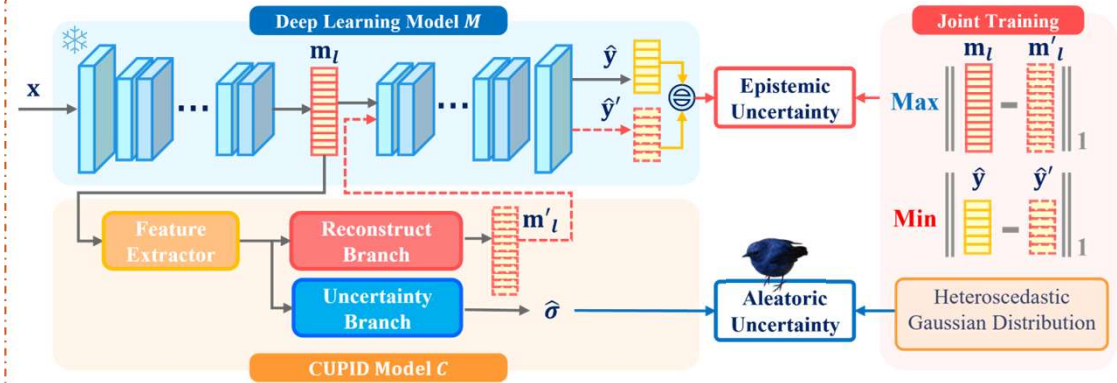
Deep Learning Model $M$

$\mathbf{x}$

$\mathbf{m}_l$

$\hat{\mathbf{y}}$

$\hat{\mathbf{y}}'$

Epistemic Uncertainty

Joint Training

Max $\left\| \mathbf{m}_l - \mathbf{m}'_l \right\|_1$

Min $\left\| \hat{\mathbf{y}} - \hat{\mathbf{y}}' \right\|_1$

Feature Extractor

Reconstruct Branch

$\mathbf{m}'_l$

Uncertainty Branch

$\hat{\boldsymbol{\sigma}}$

Aleatoric Uncertainty

Heteroscedastic Gaussian Distribution

CUPID Model $C$